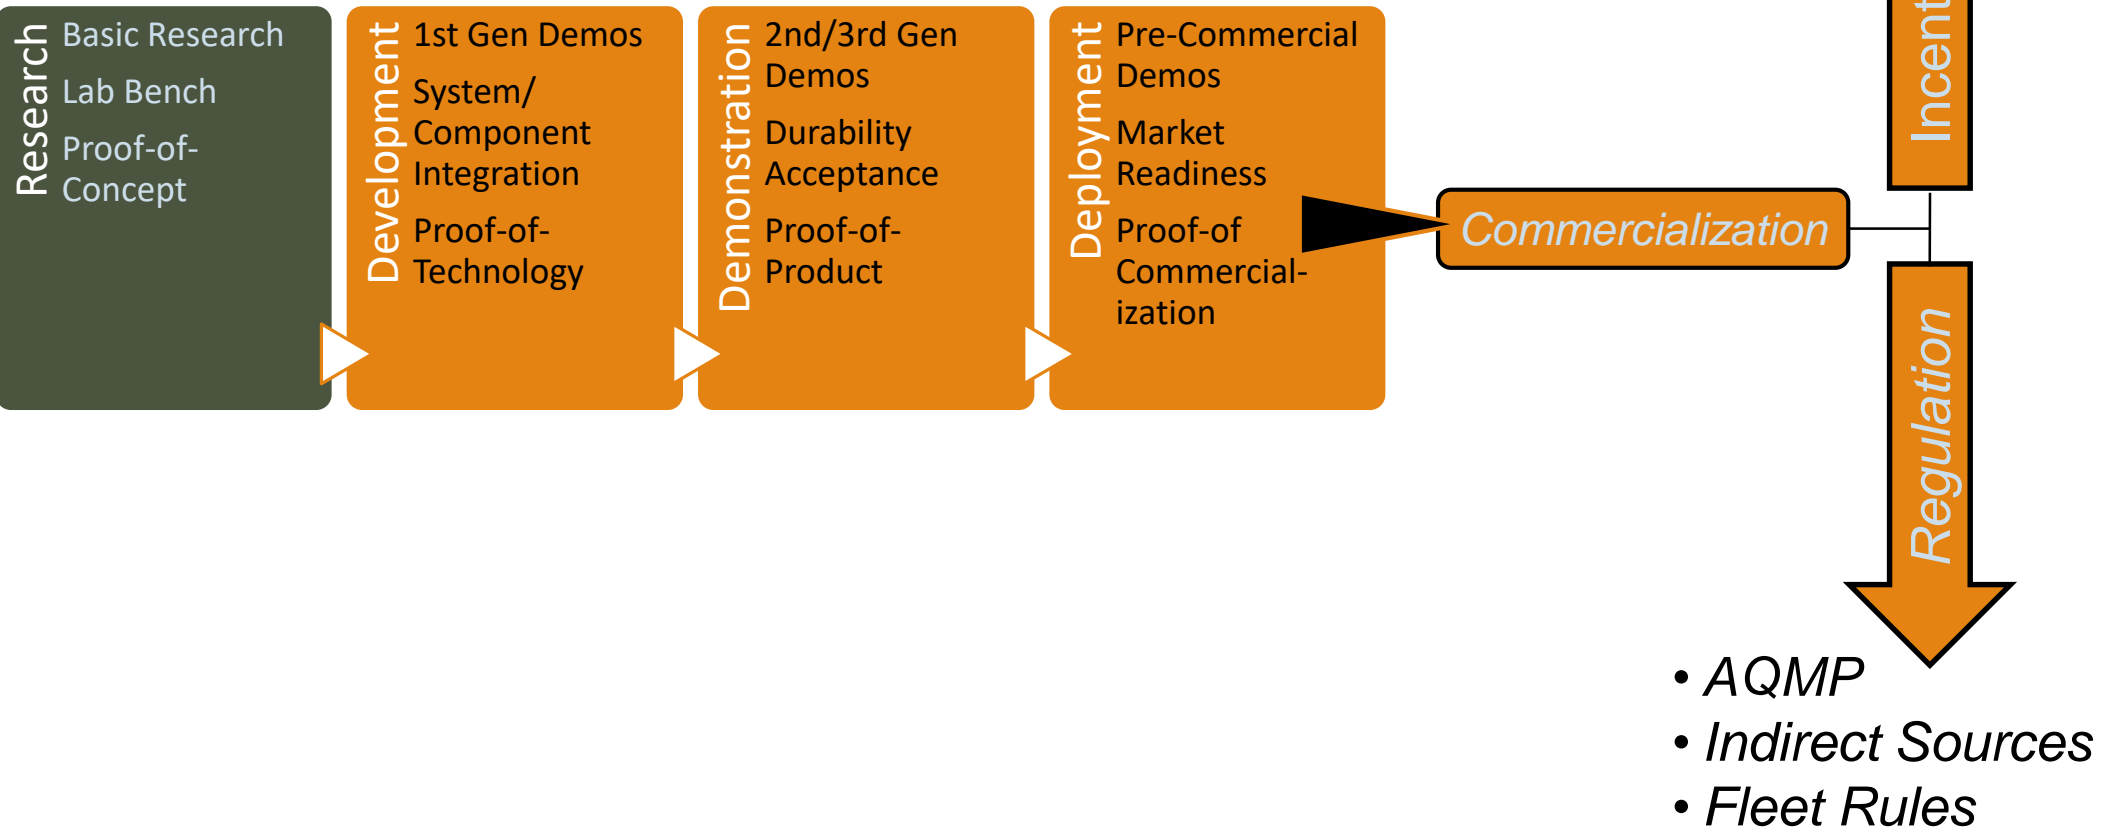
Research
Basic Research
Lab Bench
Proof-of-Concept

Development
1st Gen Demos
System/ Component Integration
Proof-of-Technology

Demonstration
2nd/3rd Gen Demos
Durability Acceptance
Proof-of-Product

Deployment
Pre-Commercial Demos
Market Readiness
Proof-of Commercialization

Commercialization

Incent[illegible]

Regulation

• AQMP
• Indirect Sources
• Fleet Rules